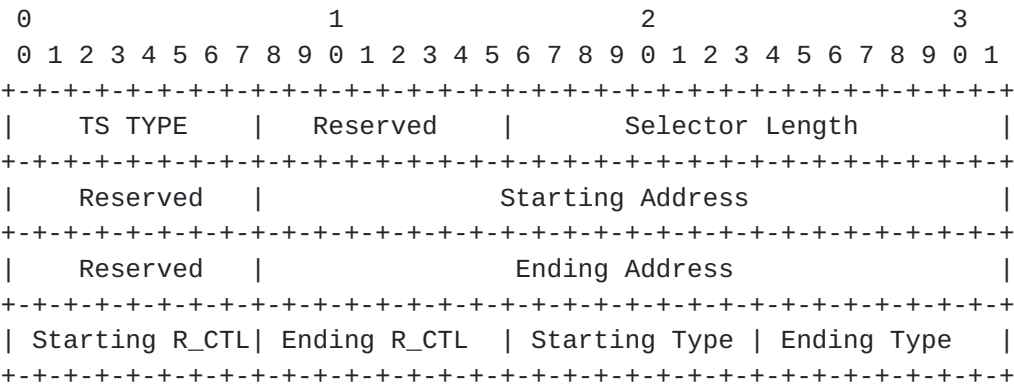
0                   1                   2                   3
 0 1 2 3 4 5 6 7 8 9 0 1 2 3 4 5 6 7 8 9 0 1 2 3 4 5 6 7 8 9 0 1
+-+-+-+-+-+-+-+-+-+-+-+-+-+-+-+-+-+-+-+-+-+-+-+-+-+-+-+-+-+-+-+-+
|    TS TYPE    |   Reserved    |        Selector Length        |
+-+-+-+-+-+-+-+-+-+-+-+-+-+-+-+-+-+-+-+-+-+-+-+-+-+-+-+-+-+-+-+-+
|   Reserved    |               Starting Address                |
+-+-+-+-+-+-+-+-+-+-+-+-+-+-+-+-+-+-+-+-+-+-+-+-+-+-+-+-+-+-+-+-+
|   Reserved    |                Ending Address                 |
+-+-+-+-+-+-+-+-+-+-+-+-+-+-+-+-+-+-+-+-+-+-+-+-+-+-+-+-+-+-+-+-+
| Starting R_CTL| Ending R_CTL  | Starting Type | Ending Type   |
+-+-+-+-+-+-+-+-+-+-+-+-+-+-+-+-+-+-+-+-+-+-+-+-+-+-+-+-+-+-+-+-+